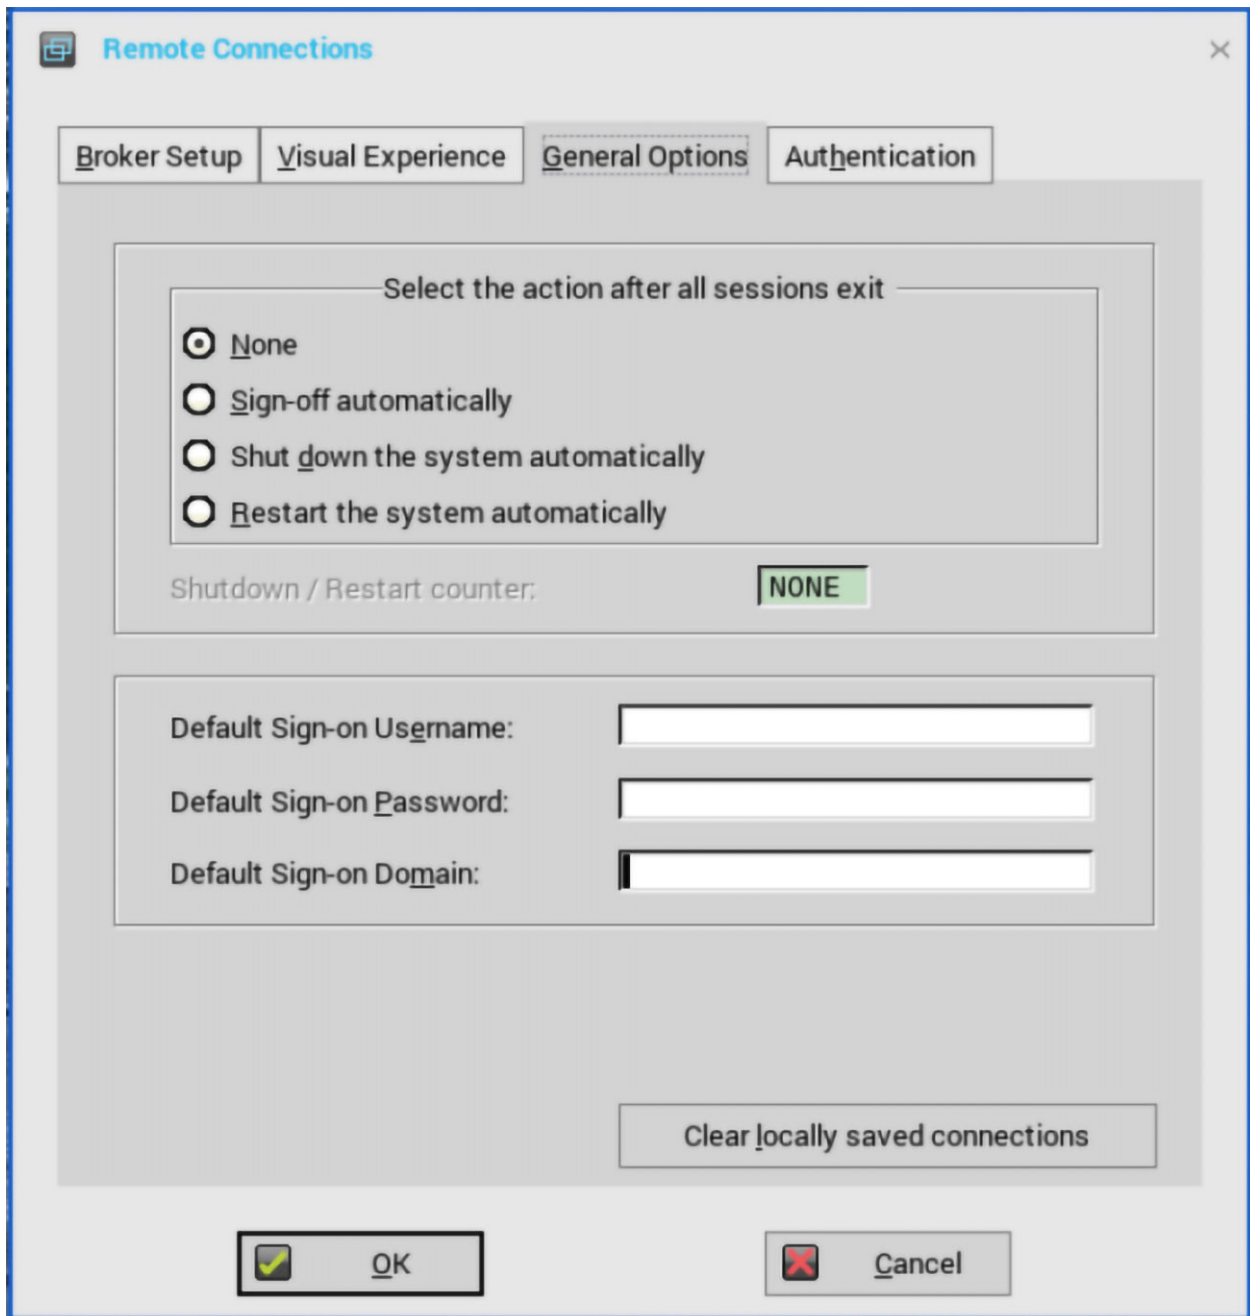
Remote Connections

Broker Setup | Visual Experience | General Options | Authentication

Select the action after all sessions exit

None

Sign-off automatically

Shut down the system automatically

Restart the system automatically

Shutdown / Restart counter: NONE

Default Sign-on Username:

Default Sign-on Password:

Default Sign-on Domain:

Clear locally saved connections

OK

Cancel